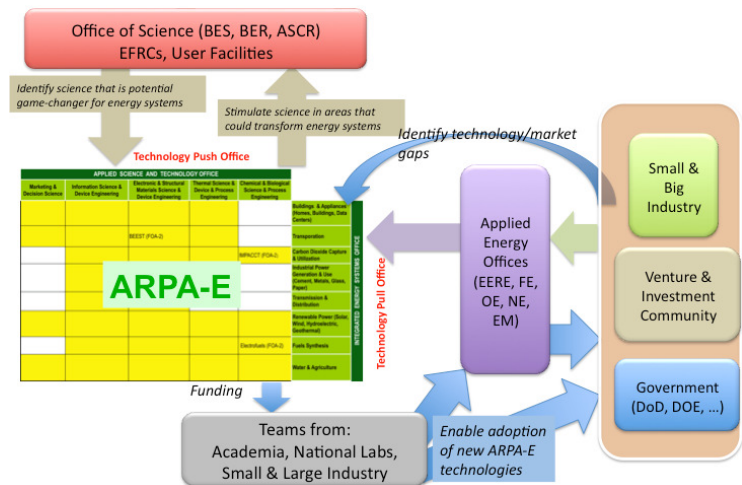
Office of Science (BES, BER, ASCR)
EFRCs, User Facilities

Identify science that is potential game-changer for energy systems

Stimulate science in areas that could transform energy systems

Identify technology/market gaps

Technology Push Office

APPLIED SCIENCE AND TECHNOLOGY OFFICE

| Marketing & Decision Science | Information Science & Device Engineering | Electronic & Structural Materials Science & Device Engineering | Thermal Science & Device & Process Engineering | Chemical & Biological Science & Process Engineering | |
|---|---|---|---|---|---|
| | | | | | Buildings & Appliances (Homes, Buildings, Data Centers) |
| | | | | | Transportation |
| | | BEEST (FOA-2) | | | |
| | | | | IMPACCT (FOA-2) | Carbon Dioxide Capture & Utilization |
| | | | | | Industrial Power Generation & Use (Cement, Metals, Glass, Paper) |
| | | | | | Transmission & Distribution |
| | | | | | Renewable Power (Solar, Wind, Hydroelectric, Geothermal) |
| | | | | Electrofuels (FOA-2) | Fuels Synthesis |
| | | | | | Water & Agriculture |

INTEGRATED ENERGY SYSTEMS OFFICE

ARPA-E

Technology Pull Office

Applied Energy Offices (EERE, FE, OE, NE, EM)

Small & Big Industry

Venture & Investment Community

Government (DoD, DOE, ...)

Funding

Teams from: Academia, National Labs, Small & Large Industry

Enable adoption of new ARPA-E technologies